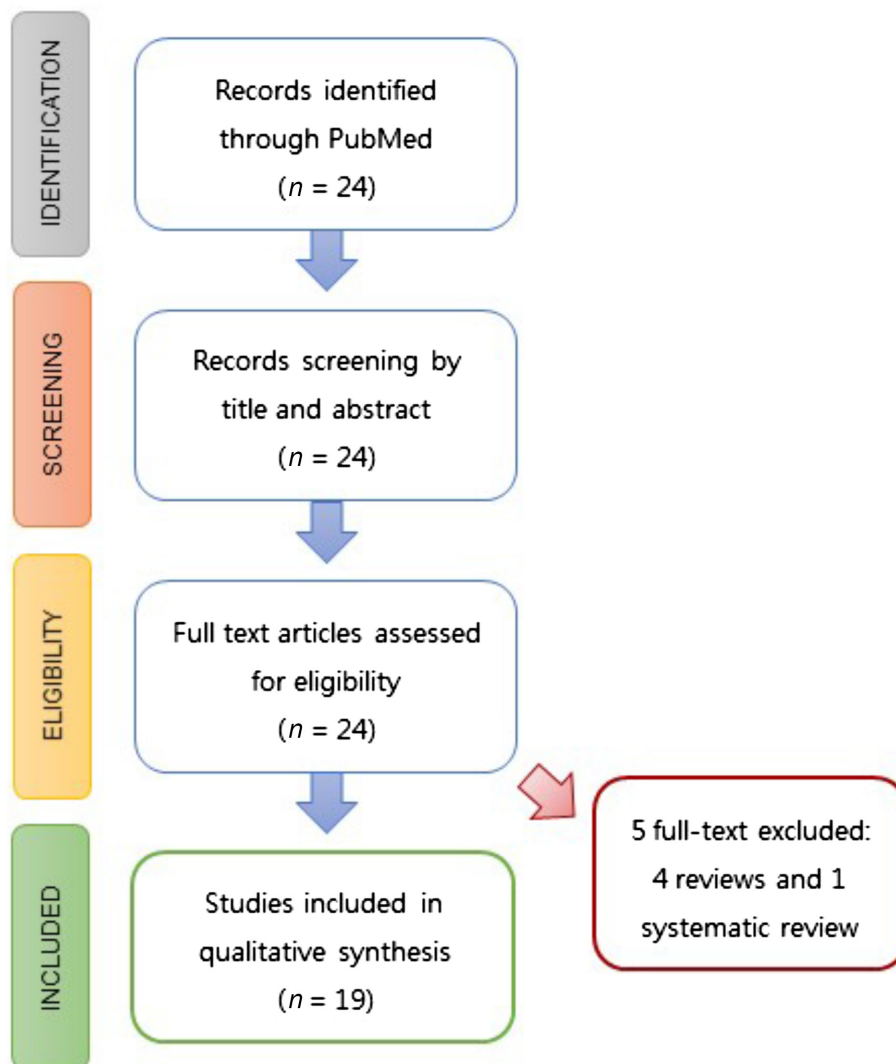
IDENTIFICATION

Records identified through PubMed ($n$ = 24)

SCREENING

Records screening by title and abstract ($n$ = 24)

ELIGIBILITY

Full text articles assessed for eligibility ($n$ = 24)

5 full-text excluded: 4 reviews and 1 systematic review

INCLUDED

Studies included in qualitative synthesis ($n$ = 19)